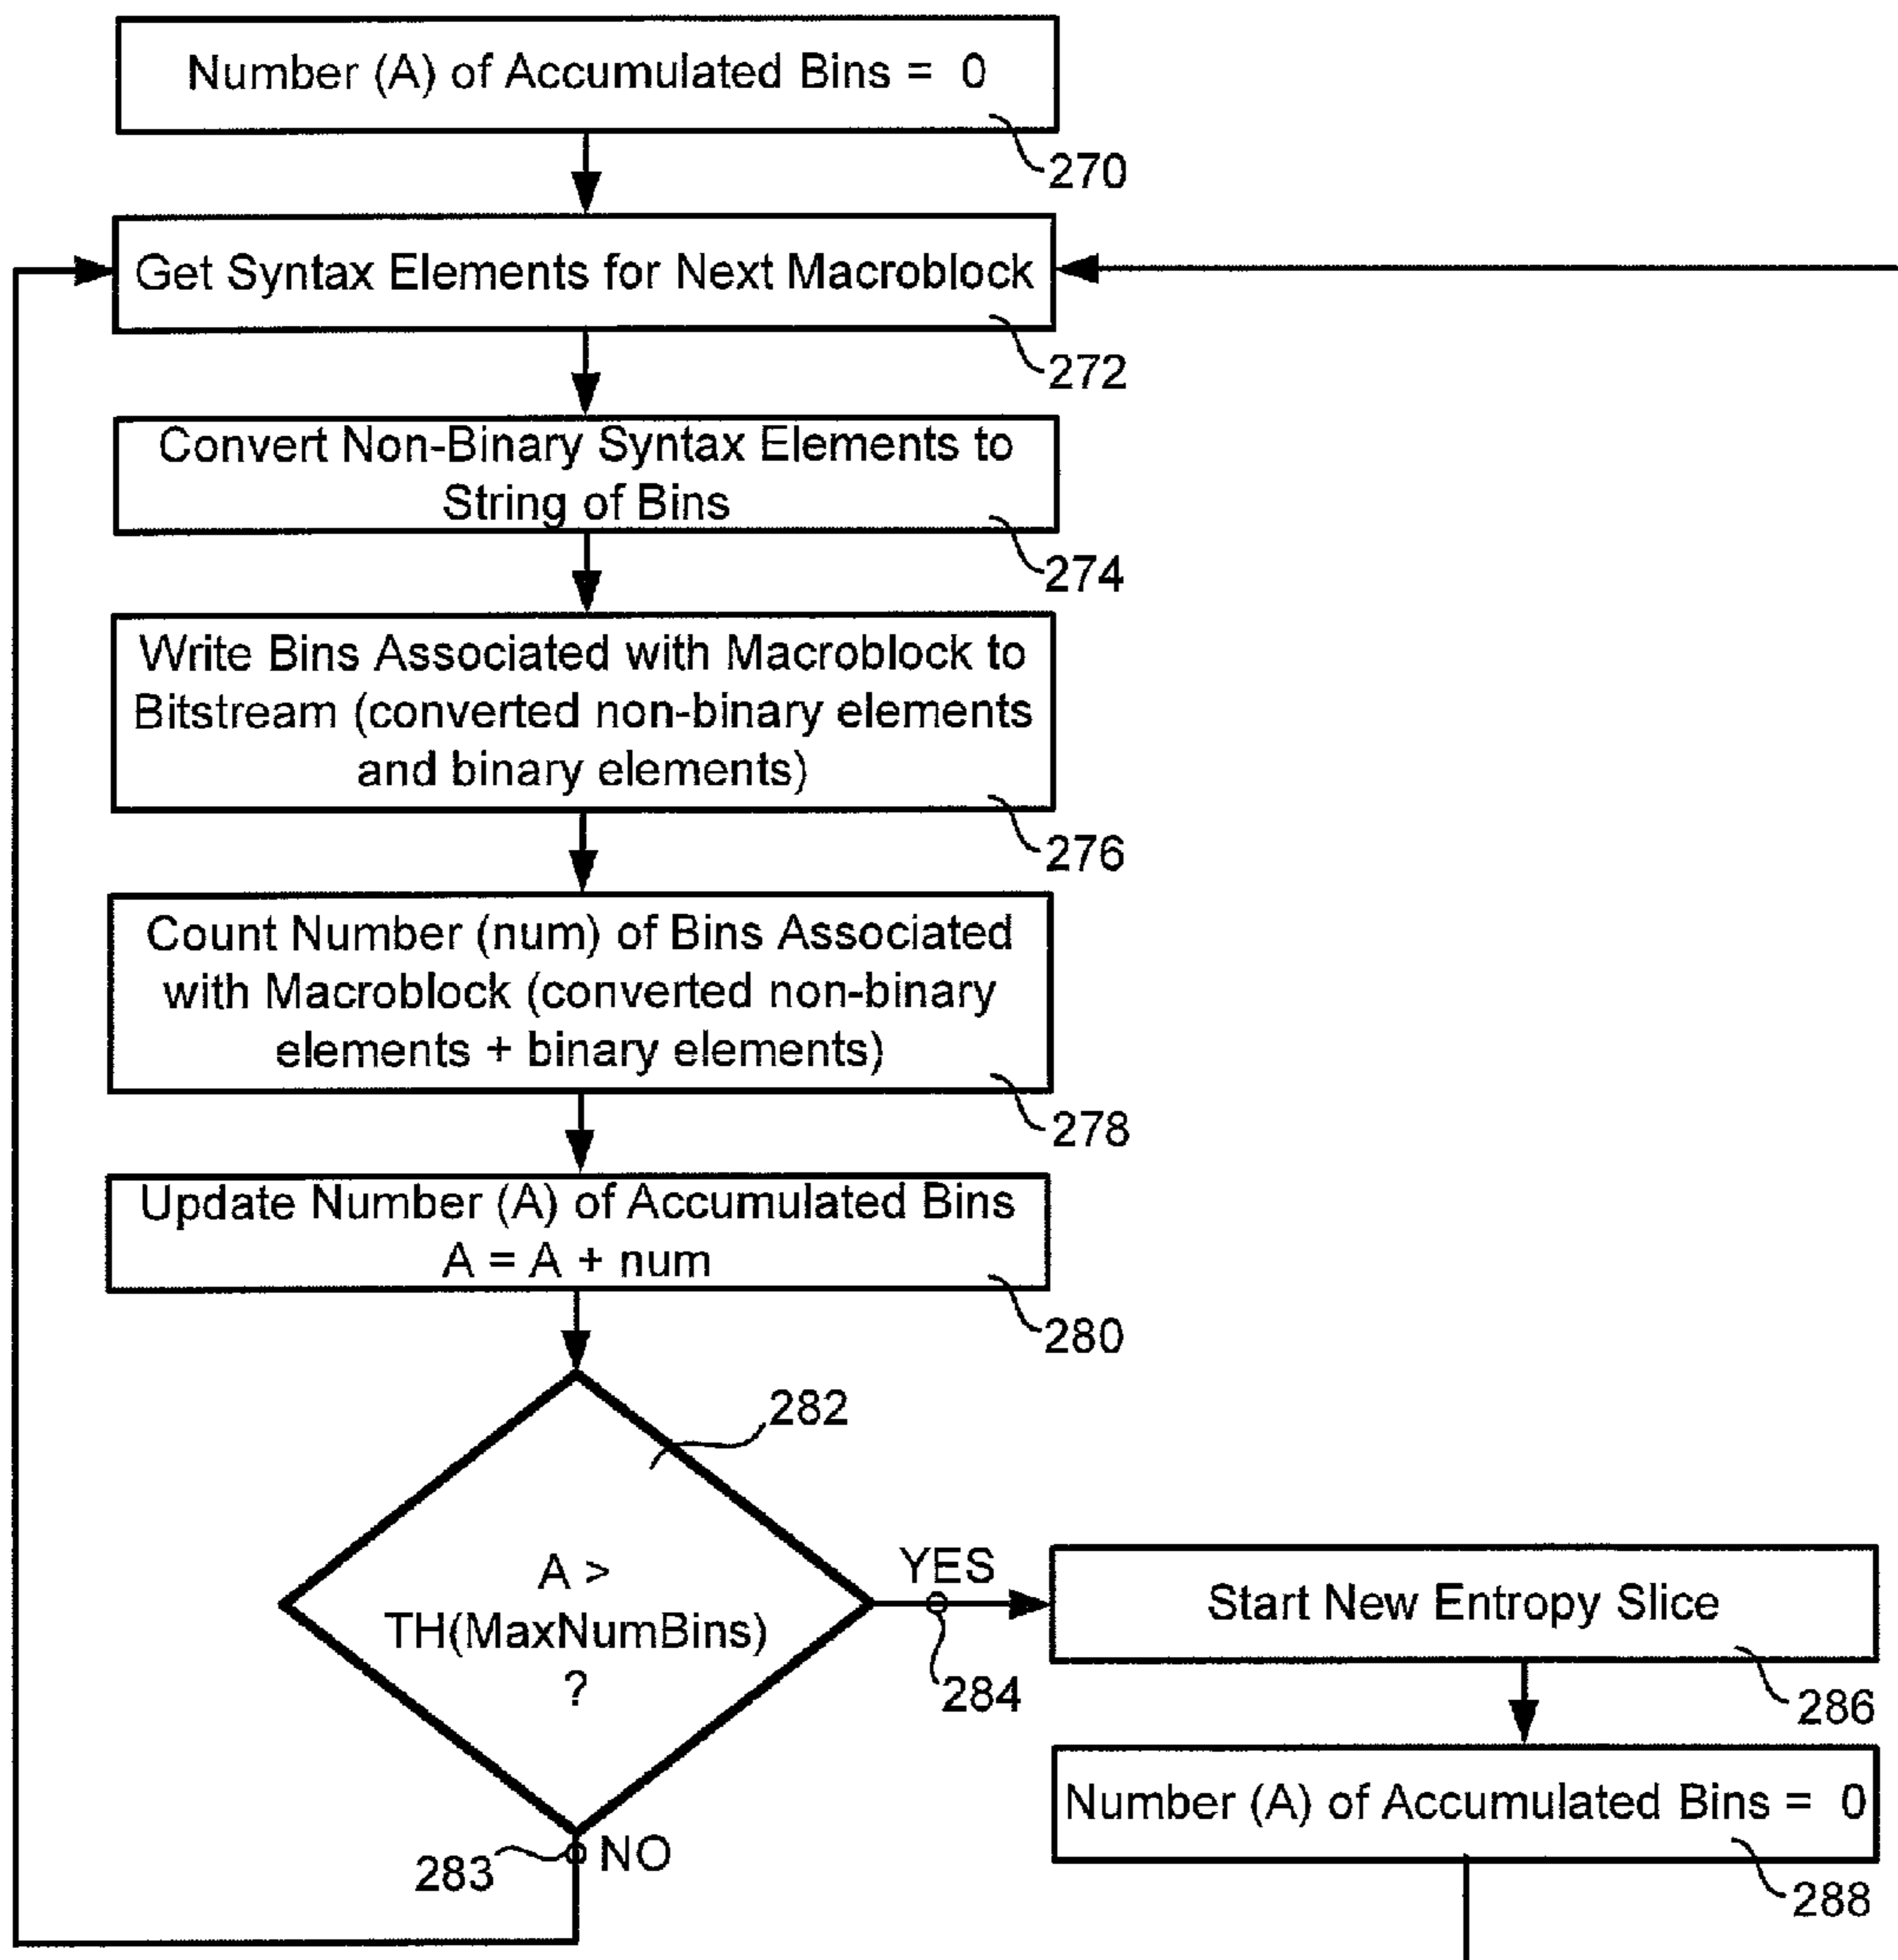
Number (A) of Accumulated Bins = 0

270

Get Syntax Elements for Next Macroblock

272

Convert Non-Binary Syntax Elements to String of Bins

274

Write Bins Associated with Macroblock to Bitstream (converted non-binary elements and binary elements)

276

Count Number (num) of Bins Associated with Macroblock (converted non-binary elements + binary elements)

278

Update Number (A) of Accumulated Bins
A = A + num

280

282

A > TH(MaxNumBins) ?

YES

284

Start New Entropy Slice

286

Number (A) of Accumulated Bins = 0

288

283

NO